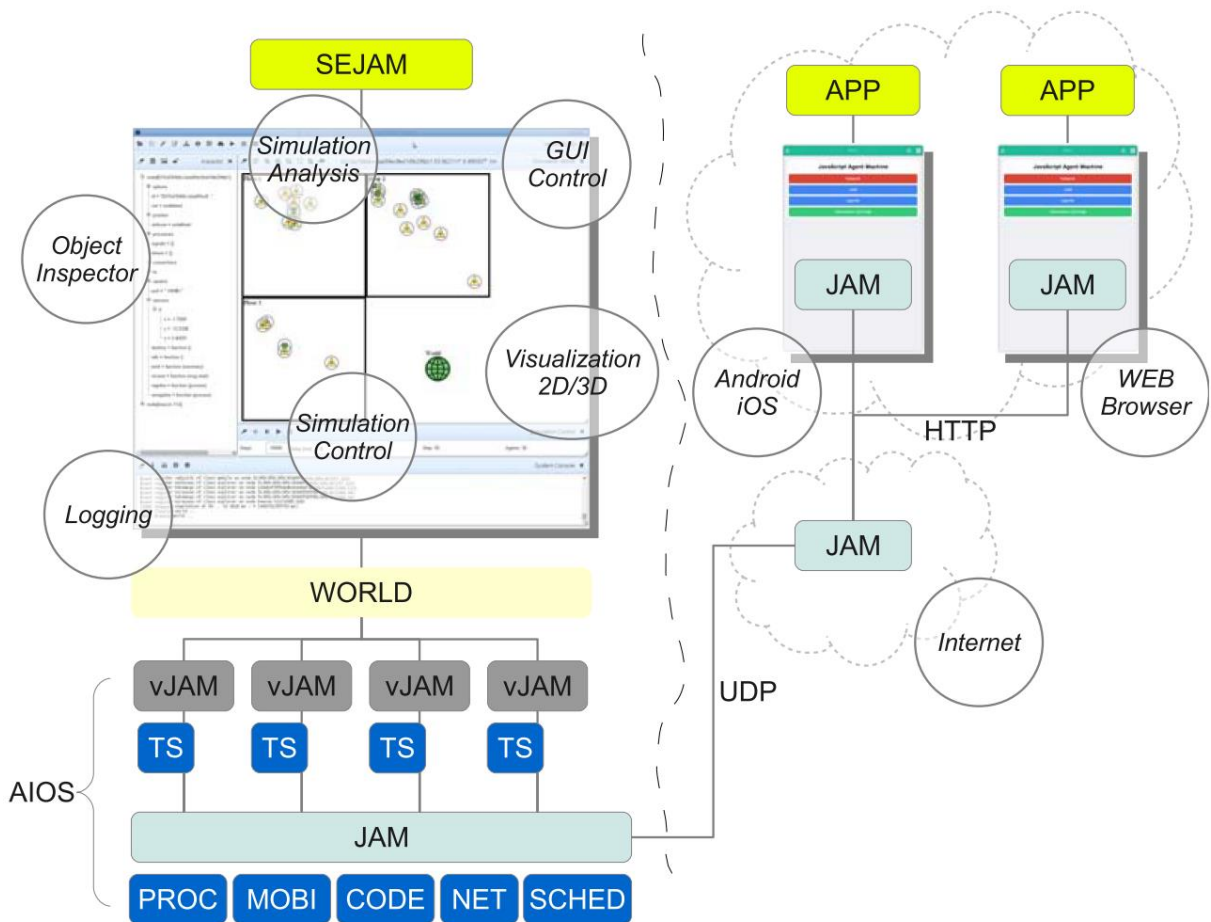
SEJAM

Simulation Analysis

GUI Control

Object Inspector

Visualization 2D/3D

Simulation Control

Logging

WORLD

vJAM
vJAM
vJAM
vJAM

TS
TS
TS
TS

AIOS

JAM

PROC
MOBI
CODE
NET
SCHED

APP
APP

Javascript Agent Machine
Javascript Agent Machine

JAM
JAM

Android iOS

WEB Browser

HTTP

JAM

Internet

UDP